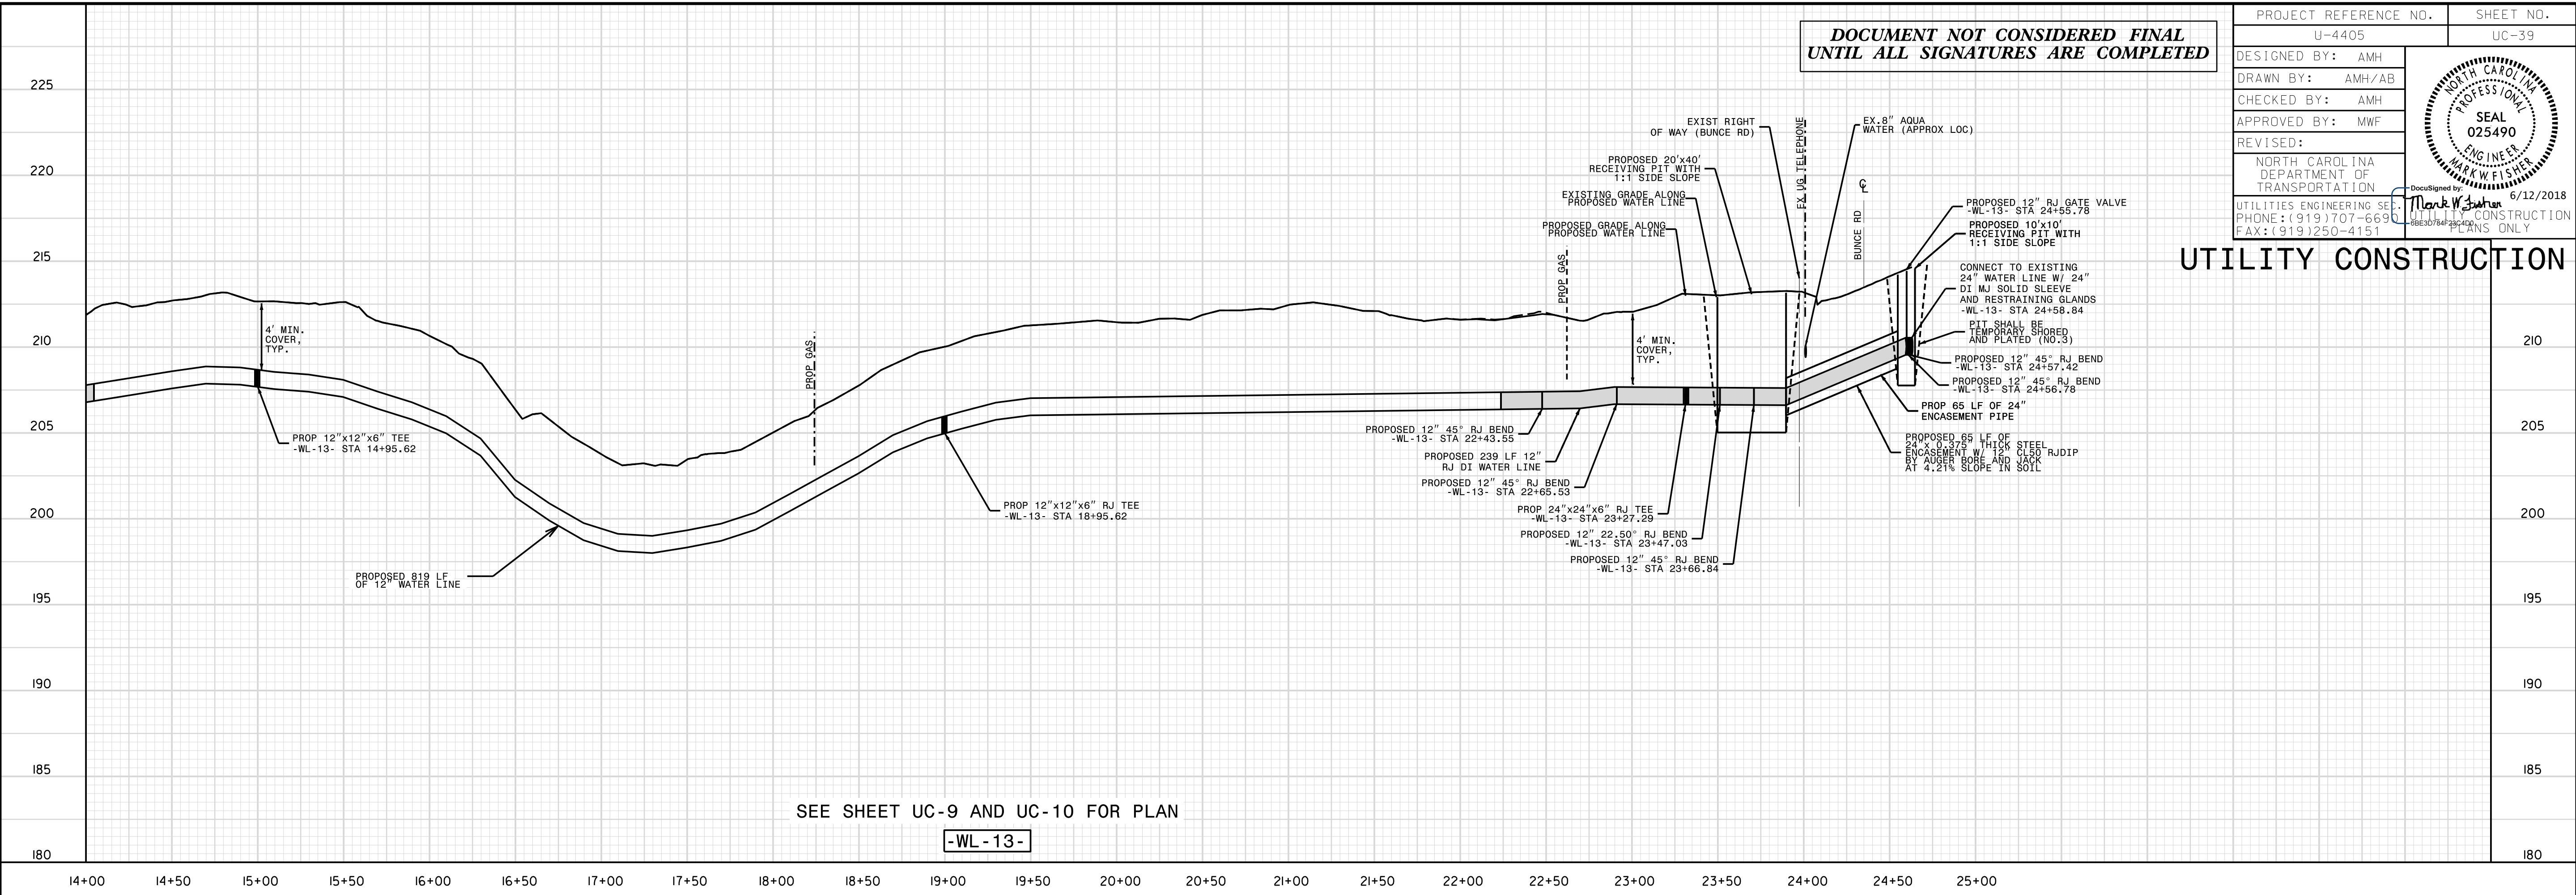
| PROJECT REFERENCE NO. | SHEET NO. |
|---|---|
| U-4405 | UC-39 |

DESIGNED BY: AMH
DRAWN BY: AMH/AB
CHECKED BY: AMH
APPROVED BY: MWF
REVISED:

NORTH CAROLINA DEPARTMENT OF TRANSPORTATION

UTILITIES ENGINEERING SEC.
PHONE:(919)707-6690
FAX:(919)250-4151

NORTH CAROLINA PROFESSIONAL SEAL 025490 ENGINEER MARK W. FISHER

DocuSigned by: Mark W. Fisher 6/12/2018

UTILITY CONSTRUCTION PLANS ONLY

UTILITY CONSTRUCTION

DOCUMENT NOT CONSIDERED FINAL UNTIL ALL SIGNATURES ARE COMPLETED

225
220
215
210
205
200
195
190
185
180

4' MIN. COVER, TYP.

PROP 12"x12"x6" TEE -WL-13- STA 14+95.62

PROP GAS

PROP 12"x12"x6" RJ TEE -WL-13- STA 18+95.62

PROPOSED 819 LF OF 12" WATER LINE

EXIST RIGHT OF WAY (BUNCE RD)

EX.8" AQUA WATER (APPROX LOC)

EX UG TELEPHONE

BUNCE RD

℄

PROPOSED 20'x40' RECEIVING PIT WITH 1:1 SIDE SLOPE

EXISTING GRADE ALONG PROPOSED WATER LINE

PROPOSED GRADE ALONG PROPOSED WATER LINE

PROP GAS

4' MIN. COVER, TYP.

PROPOSED 12" RJ GATE VALVE -WL-13- STA 24+55.78

PROPOSED 10'x10' RECEIVING PIT WITH 1:1 SIDE SLOPE

CONNECT TO EXISTING 24" WATER LINE W/ 24" DI MJ SOLID SLEEVE AND RESTRAINING GLANDS -WL-13- STA 24+58.84

PIT SHALL BE TEMPORARY SHORED AND PLATED (NO.3)

PROPOSED 12" 45° RJ BEND -WL-13- STA 24+57.42

PROPOSED 12" 45° RJ BEND -WL-13- STA 24+56.78

PROP 65 LF OF 24" ENCASEMENT PIPE

PROPOSED 65 LF OF 24"x 0.375" THICK STEEL ENCASEMENT W/ 12" CL50 RJDIP BY AUGER BORE AND JACK AT 4.21% SLOPE IN SOIL

PROPOSED 12" 45° RJ BEND -WL-13- STA 22+43.55

PROPOSED 239 LF 12" RJ DI WATER LINE

PROPOSED 12" 45° RJ BEND -WL-13- STA 22+65.53

PROP 24"x24"x6" RJ TEE -WL-13- STA 23+27.29

PROPOSED 12" 22.50° RJ BEND -WL-13- STA 23+47.03

PROPOSED 12" 45° RJ BEND -WL-13- STA 23+66.84

210
205
200
195
190
185
180

SEE SHEET UC-9 AND UC-10 FOR PLAN

-WL-13-

14+00 14+50 15+00 15+50 16+00 16+50 17+00 17+50 18+00 18+50 19+00 19+50 20+00 20+50 21+00 21+50 22+00 22+50 23+00 23+50 24+00 24+50 25+00